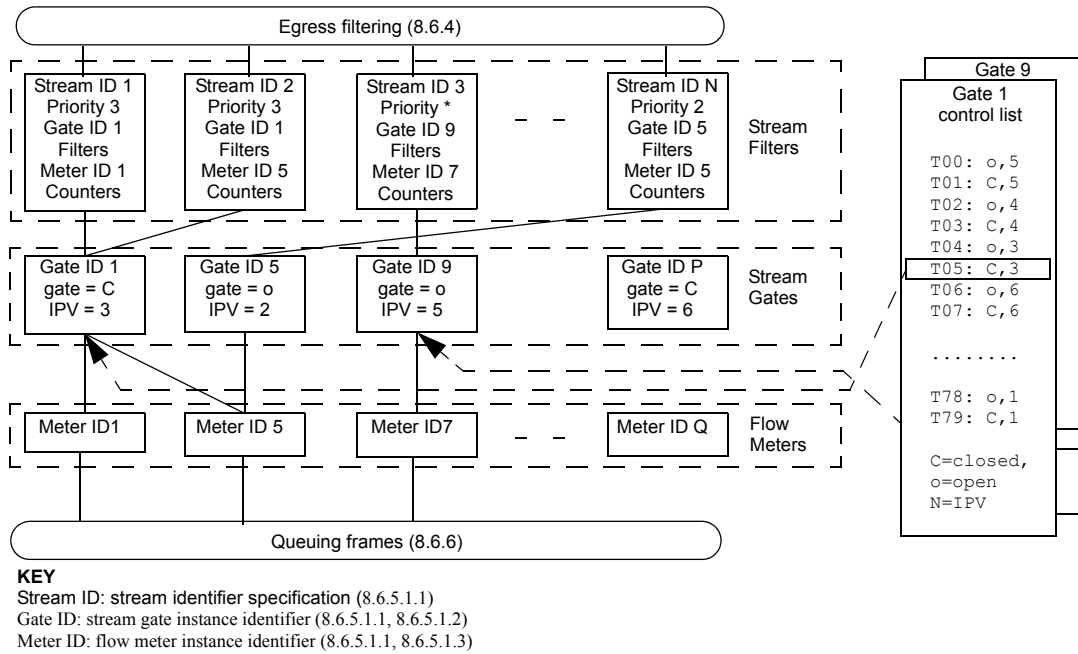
Egress filtering (8.6.4)

Stream ID 1
Priority 3
Gate ID 1
Filters
Meter ID 1
Counters

Stream ID 2
Priority 3
Gate ID 1
Filters
Meter ID 5
Counters

Stream ID 3
Priority *
Gate ID 9
Filters
Meter ID 7
Counters

Stream ID N
Priority 2
Gate ID 5
Filters
Meter ID 5
Counters

Stream Filters

Gate ID 1
gate = C
IPV = 3

Gate ID 5
gate = o
IPV = 2

Gate ID 9
gate = o
IPV = 5

Gate ID P
gate = C
IPV = 6

Stream Gates

Meter ID1

Meter ID 5

Meter ID7

Meter ID Q

Flow Meters

Queuing frames (8.6.6)

Gate 9

Gate 1
control list

T00: o,5
T01: C,5
T02: o,4
T03: C,4
T04: o,3
T05: C,3
T06: o,6
T07: C,6

........

T78: o,1
T79: C,1

C=closed,
o=open
N=IPV

**KEY**
Stream ID: stream identifier specification (8.6.5.1.1)
Gate ID: stream gate instance identifier (8.6.5.1.1, 8.6.5.1.2)
Meter ID: flow meter instance identifier (8.6.5.1.1, 8.6.5.1.3)